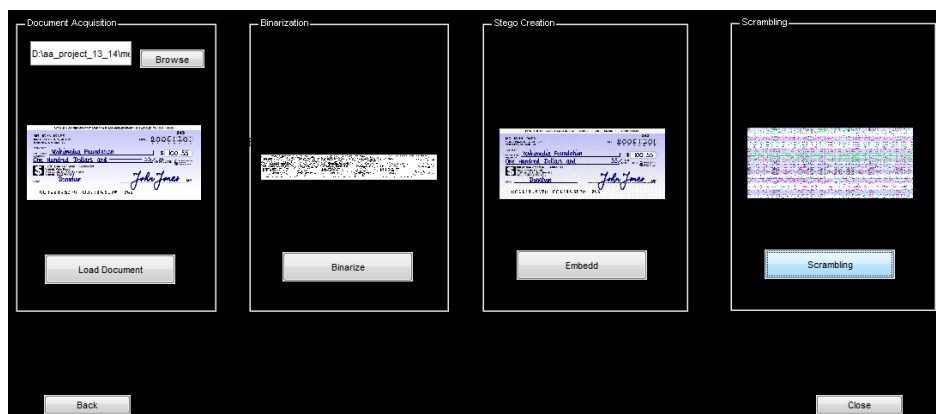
Document Acquisition

D:\aa_project_13_14\me

Browse

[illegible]
Wikimedia Foundation
One Hundred Dollars and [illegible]
$ 100.55
John Jones

Load Document

Binarization

Binarize

Stego Creation

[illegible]
Wikimedia Foundation
One Hundred Dollars and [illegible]
$ 100.55
John Jones

Embedd

Scrambling

Scrambling

Back

Close